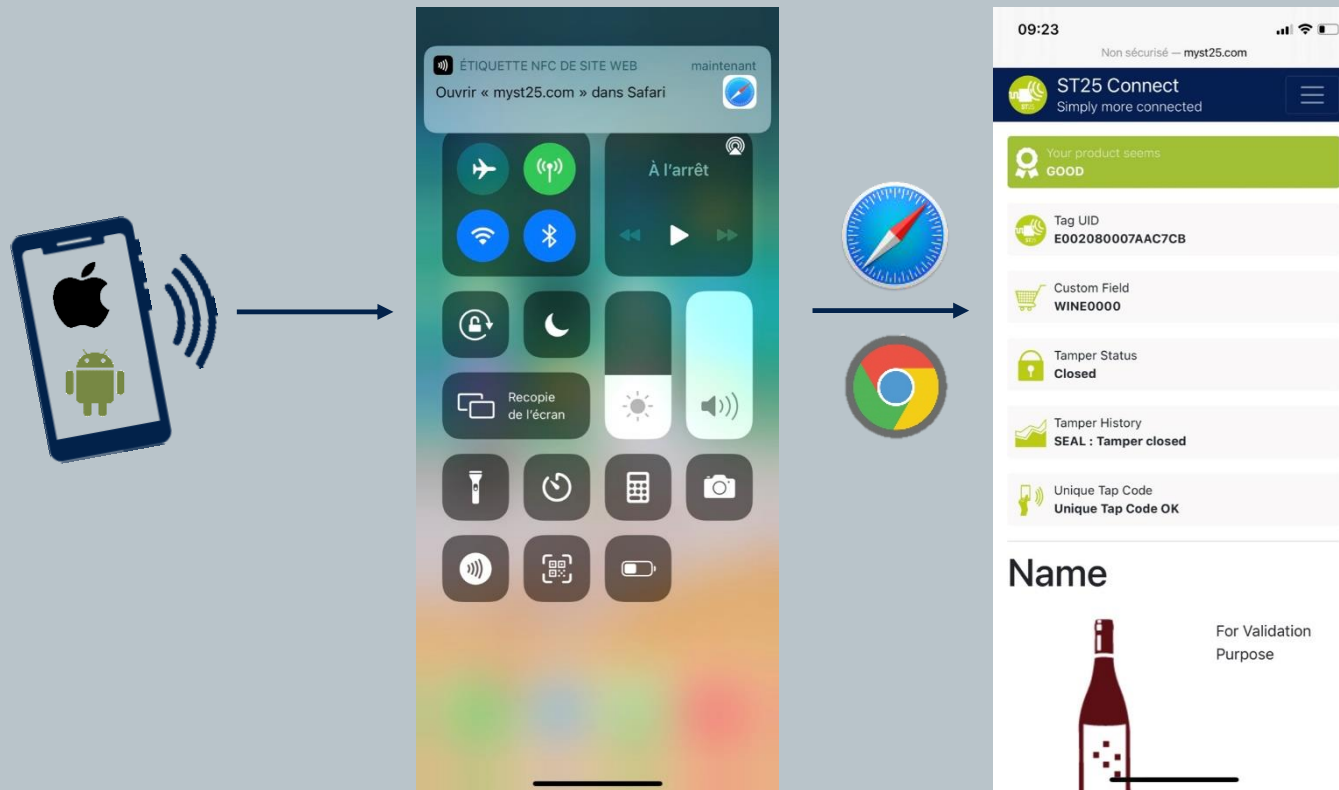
ÉTIQUETTE NFC DE SITE WEB maintenant
Ouvrir « myst25.com » dans Safari

À l'arrêt

Recopie de l'écran

09:23
Non sécurisé — myst25.com

ST25 Connect
Simply more connected

Your product seems
GOOD

Tag UID
E002080007AAC7CB

Custom Field
WINE0000

Tamper Status
Closed

Tamper History
SEAL : Tamper closed

Unique Tap Code
Unique Tap Code OK

Name

For Validation Purpose